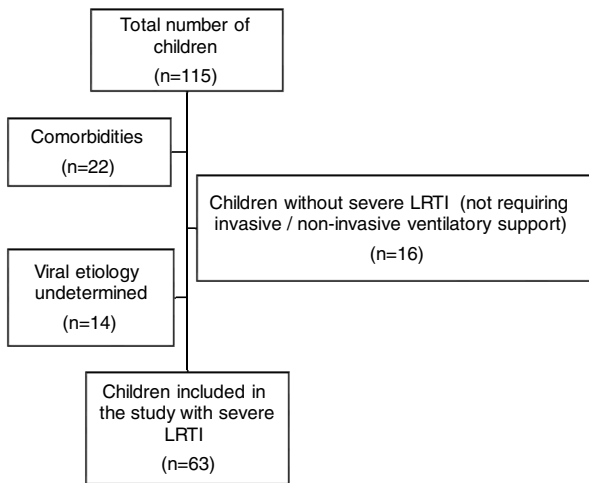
Total number of children

(n=115)

Comorbidities

(n=22)

Children without severe LRTI (not requiring invasive / non-invasive ventilatory support)

(n=16)

Viral etiology undetermined

(n=14)

Children included in the study with severe LRTI

(n=63)